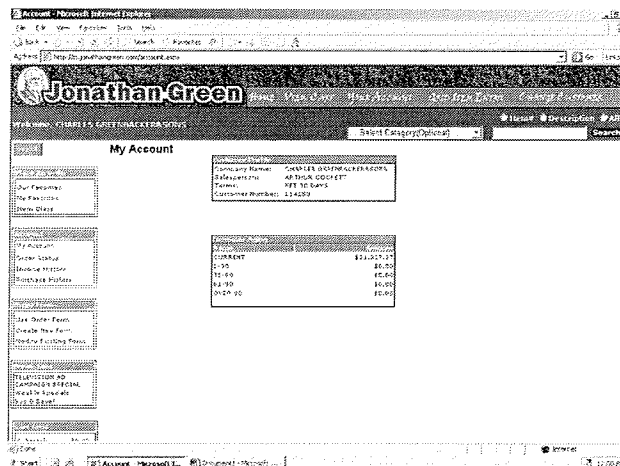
Account - Microsoft Internet Explorer

File Edit View Favorites Tools Help

Back Search Favorites

Address http://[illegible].jonathangreen.com/account.aspx

Go Links

Jonathan Green

Welcome CHARLES GREENBACKER&SONS

Select Category(Optional)

Item# Description All

Search

My Account

| | |
|---|---|
| Company Name: | CHARLES GREENBACKER&SONS |
| Salesperson: | ARTHUR COCHETT |
| Terms: | NET 30 DAYS |
| Customer Number: | 114289 |

| | |
|---|---|
| CURRENT | $11,329.37 |
| 1-30 | $0.00 |
| 31-60 | $0.00 |
| 61-90 | $0.00 |
| OVER 90 | $0.00 |

Our Favorites
My Favorites
Items Class

My Account
Order Status
Invoice History
Purchase History

Use Order Form
Create New Form
Modify Existing Forms

TELEVISION AD CAMPAIGN SPECIAL
Weekly Specials
Buy & Save!

Done

Internet

Start

Account - Microsoft I...

Document1 - Microsoft ...